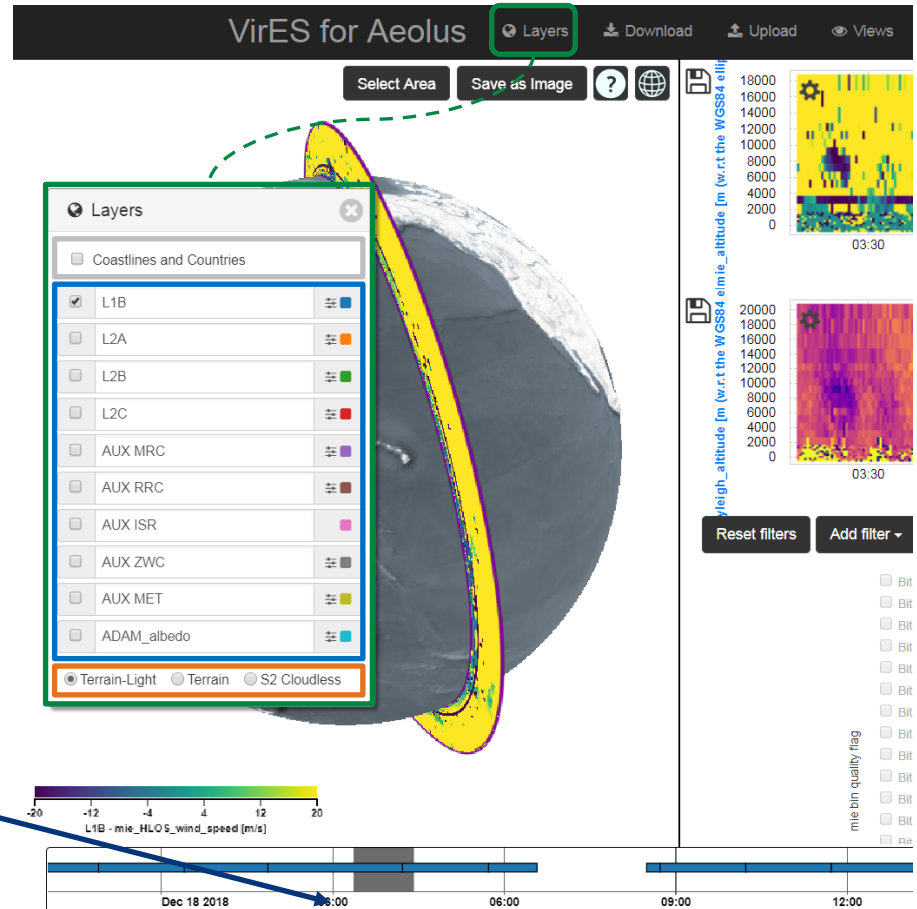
VirES for Aeolus
Layers
Download
Upload
Views

Select Area
Save as Image
?

Layers
Coastlines and Countries
L1B
L2A
L2B
L2C
AUX MRC
AUX RRC
AUX ISR
AUX ZWC
AUX MET
ADAM_albedo
Terrain-Light
Terrain
S2 Cloudless

-20 -12 -4 4 12 20
L1B - mie_HLOS_wind_speed [m/s]

18000
16000
14000
12000
10000
8000
6000
4000
2000
0
03:30
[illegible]mie_altitude [m (w.r.t the WGS84 ellip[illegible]

20000
18000
16000
14000
12000
10000
8000
6000
4000
2000
0
03:30
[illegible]yleigh_altitude [m (w.r.t the WGS84 elli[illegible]

Reset filters
Add filter

Bit
Bit
Bit
Bit
Bit
Bit
Bit
Bit
Bit
Bit
Bit
Bit
Bit
mie bin quality flag

Dec 18 2018
03:00
06:00
09:00
12:00